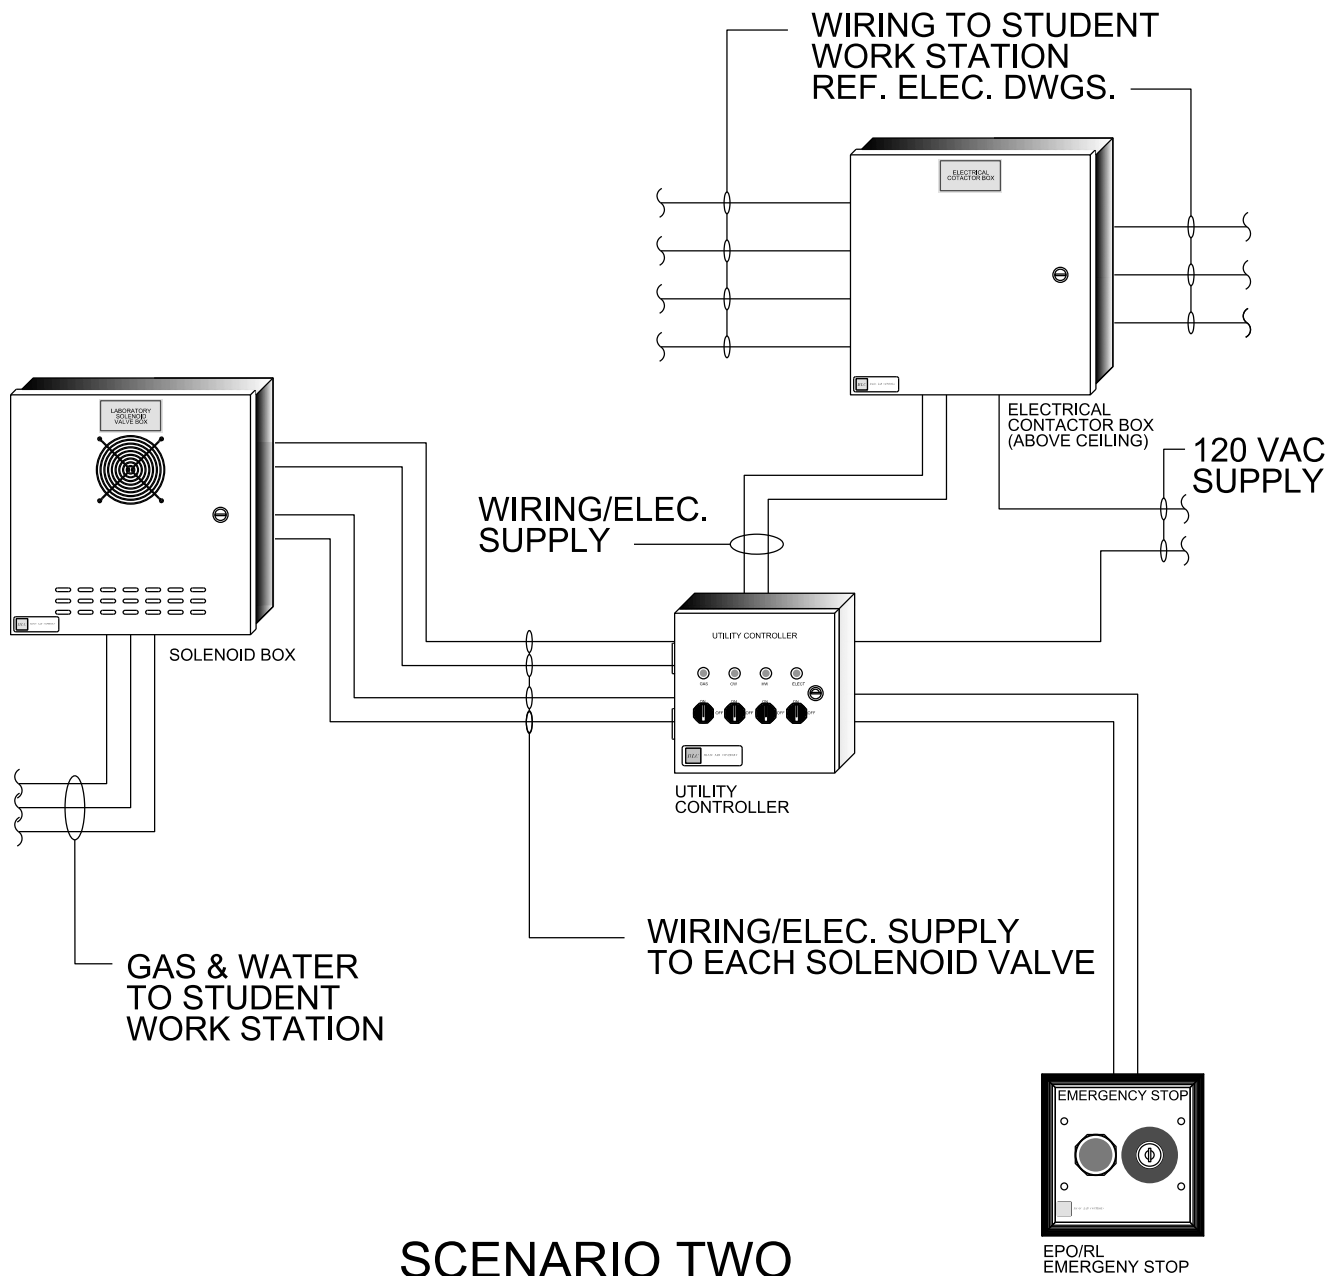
WIRING TO STUDENT WORK STATION REF. ELEC. DWGS.

ELECTRICAL COTACTOR BOX

ELECTRICAL CONTACTOR BOX (ABOVE CEILING)

120 VAC SUPPLY

LABORATORY SOLENOID VALVE BOX

SOLENOID BOX

WIRING/ELEC. SUPPLY

UTILITY CONTROLLER

GAS CW HW ELECT

OFF OFF OFF OFF

UTILITY CONTROLLER

GAS & WATER TO STUDENT WORK STATION

WIRING/ELEC. SUPPLY TO EACH SOLENOID VALVE

EMERGENCY STOP

EPO/RL EMERGENY STOP

SCENARIO TWO